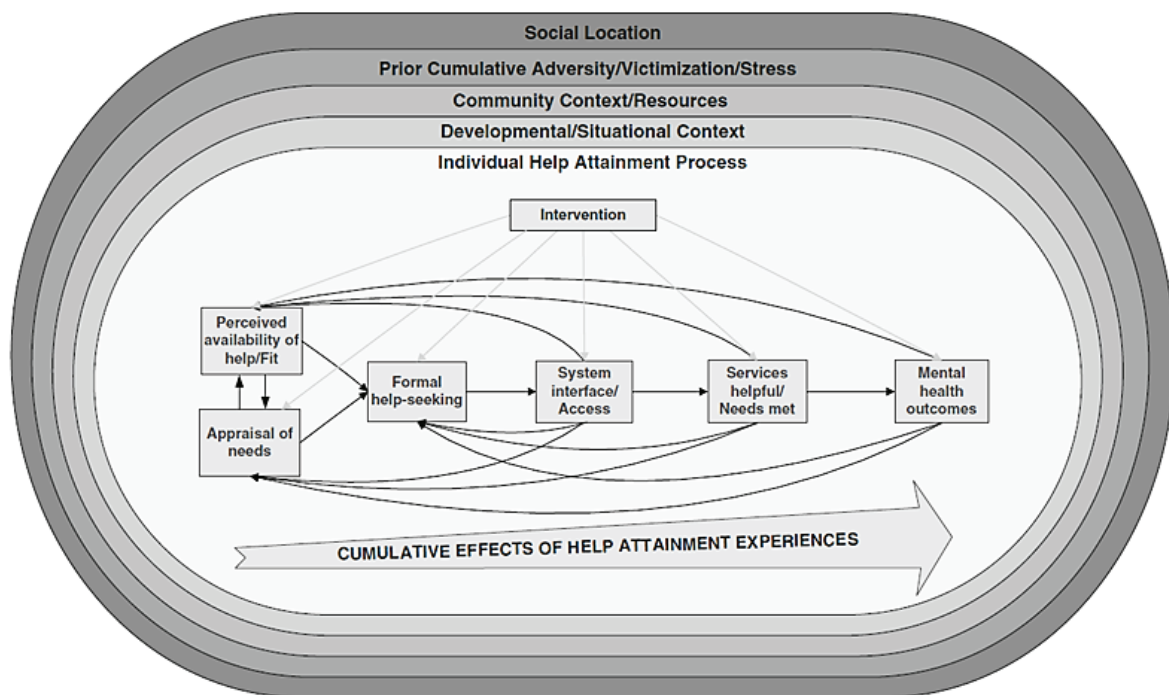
Social Location

Prior Cumulative Adversity/Victimization/Stress

Community Context/Resources

Developmental/Situational Context

Individual Help Attainment Process

Intervention

Perceived availability of help/Fit

Appraisal of needs

Formal help-seeking

System interface/ Access

Services helpful/ Needs met

Mental health outcomes

CUMULATIVE EFFECTS OF HELP ATTAINMENT EXPERIENCES